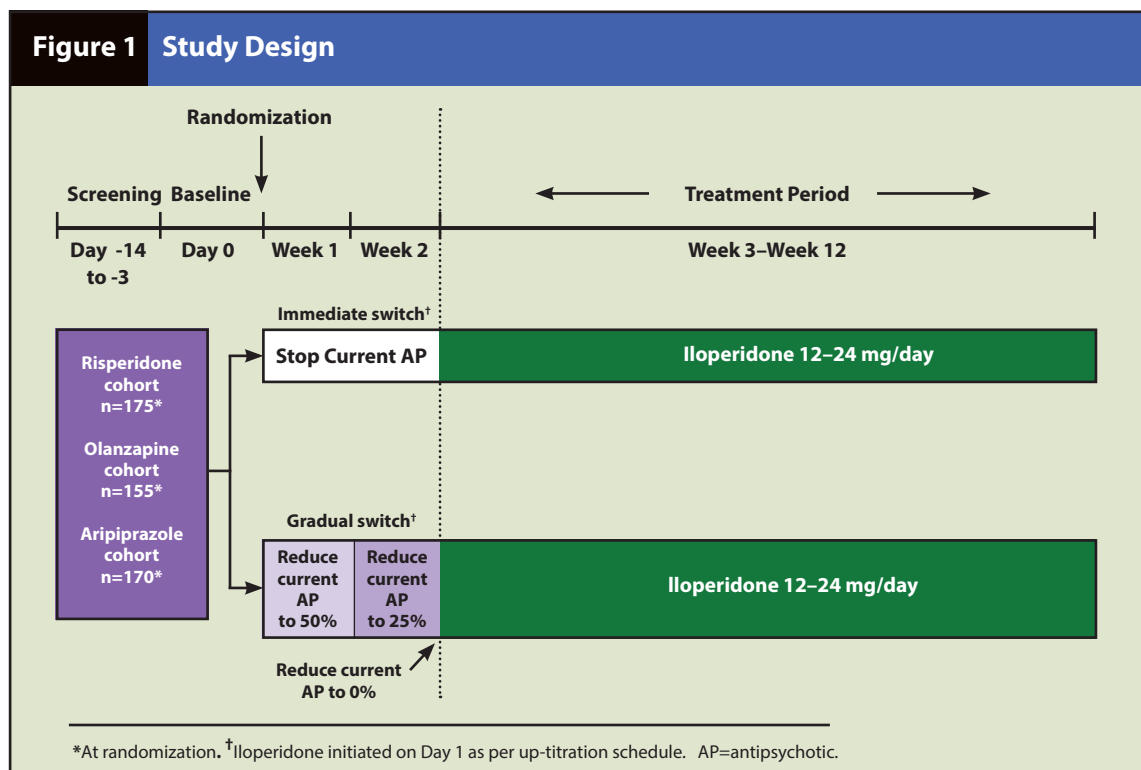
Figure 1 Study Design

Randomization

Screening Baseline

Treatment Period

Day -14 to -3

Day 0

Week 1

Week 2

Week 3–Week 12

Immediate switch†

Risperidone cohort n=175*

Olanzapine cohort n=155*

Aripiprazole cohort n=170*

Stop Current AP

Iloperidone 12–24 mg/day

Gradual switch†

Reduce current AP to 50%

Reduce current AP to 25%

Iloperidone 12–24 mg/day

Reduce current AP to 0%

*At randomization. †Iloperidone initiated on Day 1 as per up-titration schedule. AP=antipsychotic.